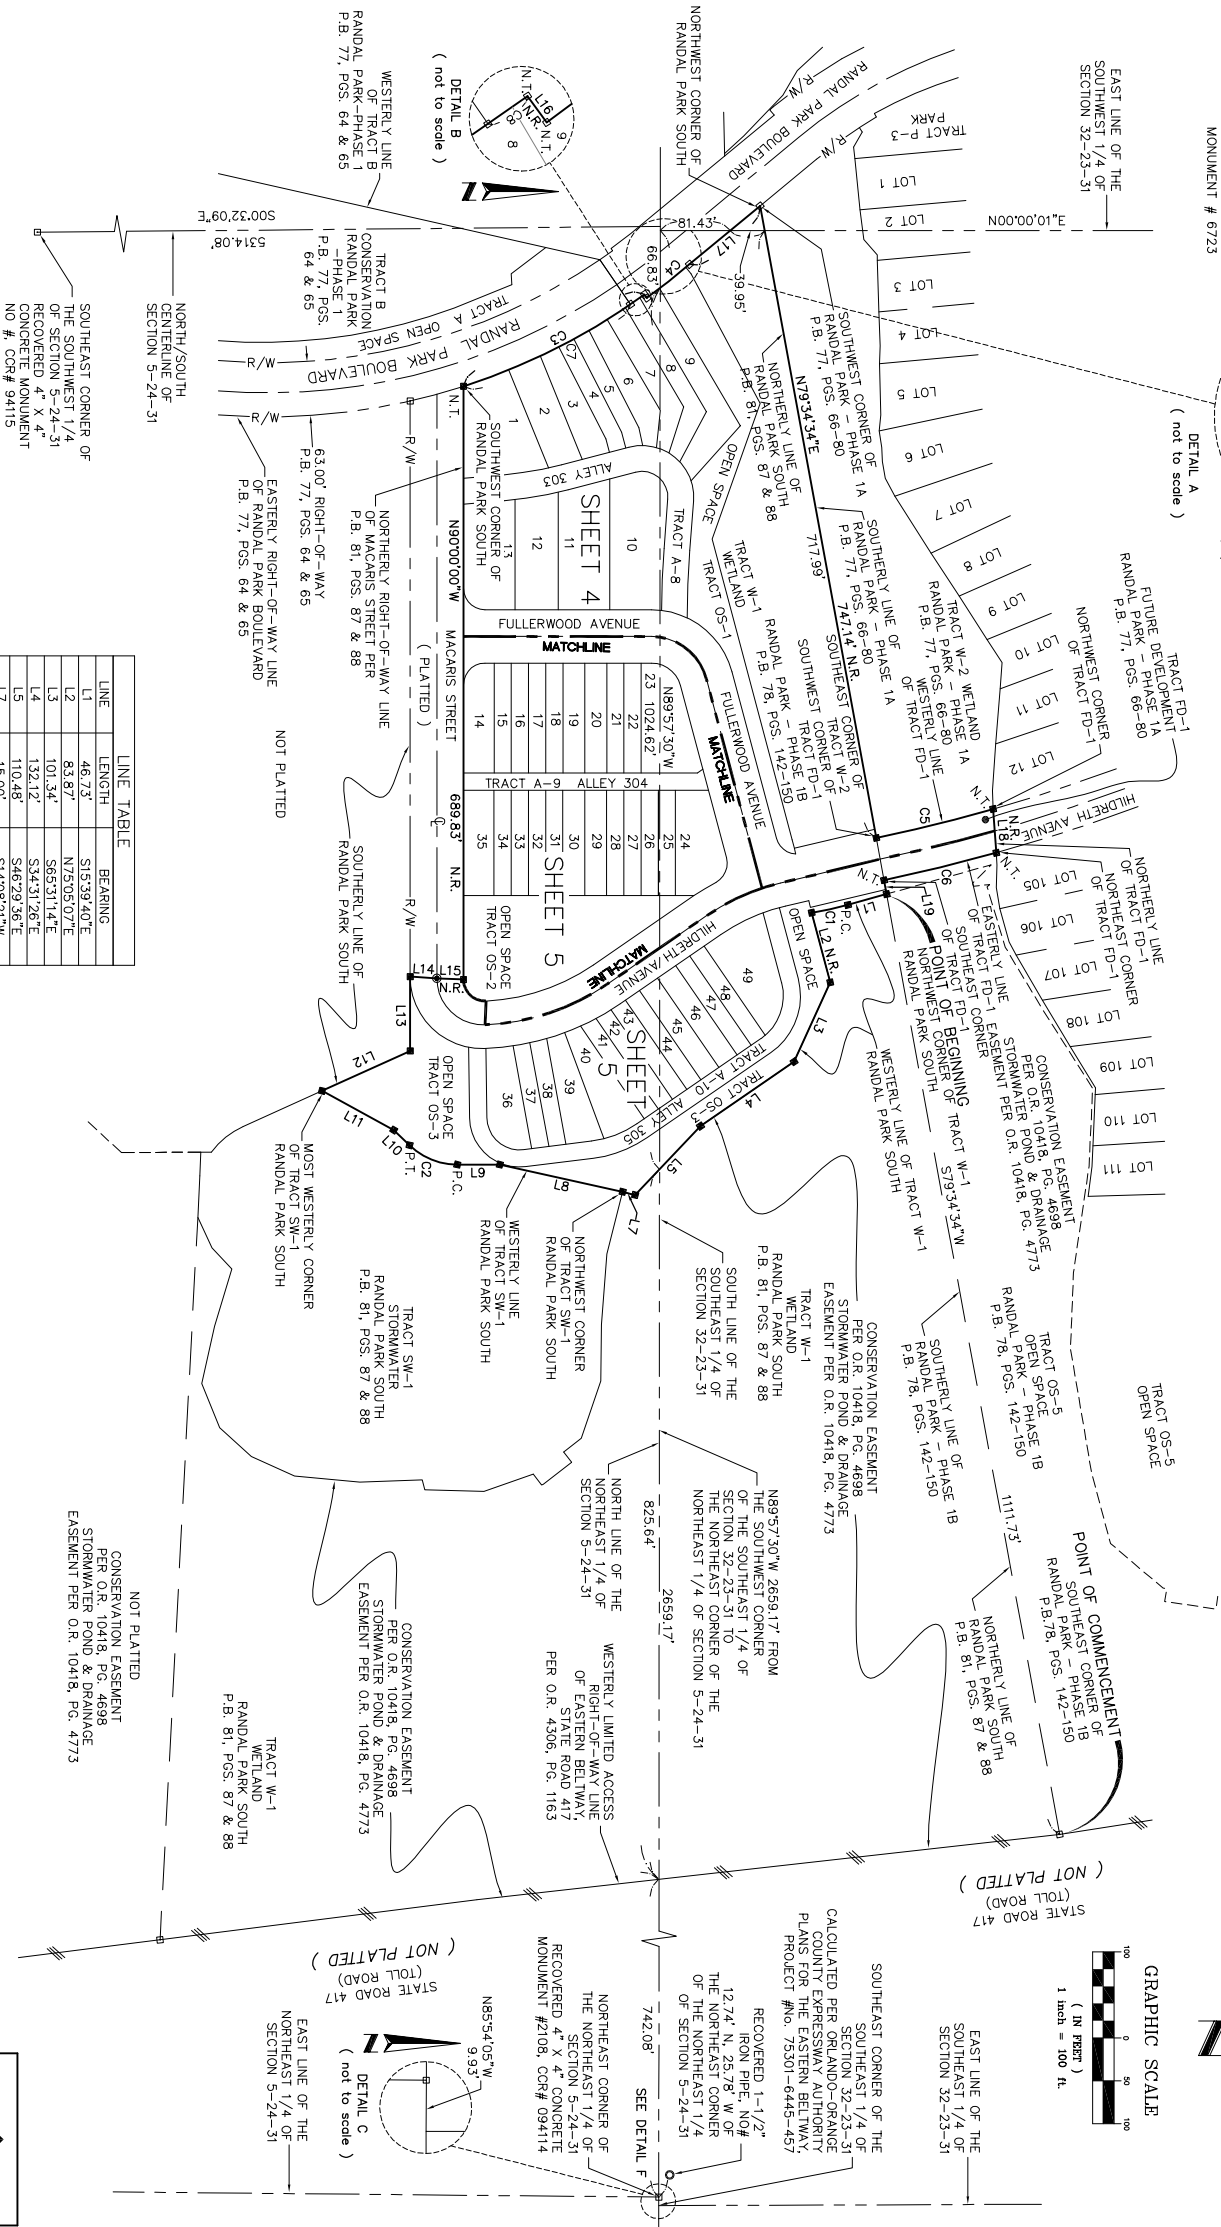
MONUMENT # 6723

EAST LINE OF THE SOUTHWEST 1/4 OF SECTION 32-23-31

DETAIL A
( not to scale )

TRACT P-3 PARK

LOT 1
LOT 2
LOT 3
LOT 4
LOT 5
LOT 6
LOT 7
LOT 8
LOT 9
LOT 10
LOT 11
LOT 12

N00°00'01"E

RANDAL PARK BOULEVARD

R/W

NORTHWEST CORNER OF RANDAL PARK SOUTH

WESTERLY LINE OF TRACT B RANDAL PARK-PHASE 1 P.B. 77, PGS. 64 & 65

DETAIL B
( not to scale )

L16
N.T.
N.R.
N.T.
8
9

S00°32'09"E
5314.08'

TRACT B CONSERVATION (RANDAL PARK -PHASE 1 P.B. 77, PGS. 64 & 65

NORTH/SOUTH CENTERLINE OF SECTION 5-24-31

SOUTHEAST CORNER OF THE SOUTHWEST 1/4 OF SECTION 5-24-31 RECOVERED 4" X 4" CONCRETE MONUMENT NO #. CCR# 94115

TRACT A OPEN SPACE
RANDAL PARK BOULEVARD

81.43'
66.83'
C4
L17
39.95'
C3
C7

SOUTHWEST CORNER OF RANDAL PARK - PHASE 1A P.B. 77, PGS. 66-80

NORTHERLY LINE OF RANDAL PARK SOUTH P.B. 81, PGS. 87 & 88

N79°34'34"E
717.99'
747.14' N.R.

SOUTHERLY LINE OF RANDAL PARK - PHASE 1A P.B. 77, PGS. 66-80

SOUTHEAST CORNER OF TRACT W-2 SOUTHWEST CORNER OF TRACT FD-1

TRACT W-2 WETLAND RANDAL PARK - PHASE 1A P.B. 77, PGS. 66-80 WESTERLY LINE OF TRACT FD-1

TRACT FD-1 FUTURE DEVELOPMENT RANDAL PARK - PHASE 1A P.B. 77, PGS. 66-80

NORTHWEST CORNER OF TRACT FD-1

R/W
63.00' RIGHT-OF-WAY P.B. 77, PGS. 64 & 65

EASTERLY RIGHT-OF-WAY LINE OF RANDAL PARK BOULEVARD P.B. 77, PGS. 64 & 65

N.T.
SOUTHWEST CORNER OF RANDAL PARK SOUTH

1
2
3
4
5
6
7
8
9

OPEN SPACE
TRACT A-8

ALLEY 303

SHEET 4

10
11
12
13

TRACT W-1 WETLAND
TRACT OS-1

RANDAL PARK - PHASE 1B P.B. 78, PGS. 142-150

NORTHERLY RIGHT-OF-WAY LINE OF MACARIS STREET PER P.B. 81, PGS. 87 & 88

N90°00'00"W

FULLERWOOD AVENUE
MATCHLINE

N89°57'30"W
1024.62'

23
22
21
20
19
18
17
16
15
14

MACARIS STREET
( PLATTED )

MATCHLINE
FULLERWOOD AVENUE

TRACT A-9 ALLEY 304

689.83' N.R.

24
25
26
27
28
29
30
31
32
33
34
35

SHEET 5

OPEN SPACE TRACT OS-2

NOT PLATTED

R/W

SOUTHERLY LINE OF RANDAL PARK SOUTH

L14
L15
N.R.

L13

L12

L11

L10
P.T.
C2
L9
P.C.

L8

L7

L6

L5

L4

L3

L2 N.R.

C1
P.C.

L1

L19

C6

N.T.

C5

L18
N.R.
N.T.

HILDRETH AVENUE

MATCHLINE

HILDRETH AVENUE

49
48
47
46
45
44
43
42
41
40
39
38
37
36

SHEET 5

OPEN SPACE

TRACT OS-3
TRACT A-10 ALLEY 305

OPEN SPACE TRACT OS-3

LOT 105
LOT 106
LOT 107
LOT 108
LOT 109
LOT 110
LOT 111

NORTHERLY LINE OF TRACT FD-1

NORTHEAST CORNER OF TRACT FD-1

EASTERLY LINE OF TRACT FD-1
SOUTHEAST CORNER OF TRACT FD-1
POINT OF BEGINNING
NORTHWEST CORNER OF TRACT W-1
RANDAL PARK SOUTH

CONSERVATION EASEMENT PER O.R. 10418, PG. 4698 STORMWATER POND & DRAINAGE EASEMENT PER O.R. 10418, PG. 4773

S79°34'34"W

WESTERLY LINE OF RANDAL PARK SOUTH

WESTERLY LINE OF TRACT W-1

MOST WESTERLY CORNER OF TRACT SW-1 RANDAL PARK SOUTH

WESTERLY LINE OF TRACT SW-1 RANDAL PARK SOUTH

NORTHWEST CORNER OF TRACT SW-1 RANDAL PARK SOUTH

SOUTH LINE OF THE SOUTHEAST 1/4 OF SECTION 32-23-31

TRACT W-1 WETLAND RANDAL PARK SOUTH P.B. 81, PGS. 87 & 88

CONSERVATION EASEMENT PER O.R. 10418, PG. 4698 STORMWATER POND & DRAINAGE EASEMENT PER O.R. 10418, PG. 4773

TRACT OS-5 OPEN SPACE RANDAL PARK - PHASE 1B P.B. 78, PGS. 142-150

SOUTHERLY LINE OF RANDAL PARK - PHASE 1B P.B. 78, PGS. 142-150

TRACT OS-5 OPEN SPACE

TRACT SW-1 STORMWATER RANDAL PARK SOUTH P.B. 81, PGS. 87 & 88

NORTH LINE OF THE NORTHEAST 1/4 OF SECTION 5-24-31

825.64'

N89°57'30"W 2659.17' FROM THE SOUTHWEST CORNER OF THE SOUTHEAST 1/4 OF SECTION 32-23-31 TO THE NORTHEAST CORNER OF THE NORTHEAST 1/4 OF SECTION 5-24-31

1111.73'

POINT OF COMMENCEMENT
SOUTHEAST CORNER OF RANDAL PARK - PHASE 1B P.B.78, PGS. 142-150

NORTHERLY LINE OF RANDAL PARK SOUTH P.B. 81, PGS. 87 & 88

2659.17'

WESTERLY LIMITED ACCESS RIGHT-OF-WAY LINE OF EASTERN BELTWAY, STATE ROAD 417 PER O.R. 4306, PG. 1163

CONSERVATION EASEMENT PER O.R. 10418, PG. 4698 STORMWATER POND & DRAINAGE EASEMENT PER O.R. 10418, PG. 4773

NOT PLATTED
CONSERVATION EASEMENT PER O.R. 10418, PG. 4698 STORMWATER POND & DRAINAGE EASEMENT PER O.R. 10418, PG. 4773

TRACT W-1 WETLAND RANDAL PARK SOUTH P.B. 81, PGS. 87 & 88

STATE ROAD 417 (TOLL ROAD) ( NOT PLATTED )

SOUTHEAST CORNER OF THE SOUTHEAST 1/4 OF SECTION 32-23-31 CALCULATED PER ORLANDO-ORANGE COUNTY EXPRESSWAY AUTHORITY PLANS FOR THE EASTERN BELTWAY, PROJECT #No. 75301-6445-457

RECOVERED 1-1/2" IRON PIPE, NO# 12.74', N, 25.78', W OF THE NORTHEAST CORNER OF THE NORTHEAST 1/4 OF SECTION 5-24-31

742.08'
SEE DETAIL F

NORTHEAST CORNER OF THE NORTHEAST 1/4 OF SECTION 5-24-31 RECOVERED 4" X 4" CONCRETE MONUMENT #2108, CCR# 094114

STATE ROAD 417 (TOLL ROAD) ( NOT PLATTED )

N85°54'05"W
9.93'

DETAIL C
( not to scale )

EAST LINE OF THE NORTHEAST 1/4 OF SECTION 5-24-31

EAST LINE OF THE SOUTHEAST 1/4 OF SECTION 32-23-31

GRAPHIC SCALE
100 0 50 100
( IN FEET )
1 inch = 100 ft.

| LINE TABLE | | |
|---|---|---|
| LINE | LENGTH | BEARING |
| L1 | 46.73' | S15°39'40"E |
| L2 | 83.87' | N75°05'07"E |
| L3 | 101.34' | S65°31'14"E |
| L4 | 132.12' | S34°31'26"E |
| L5 | 110.48' | S46°29'36"E |
| L7 | 15.00' | S14°29'24"W |